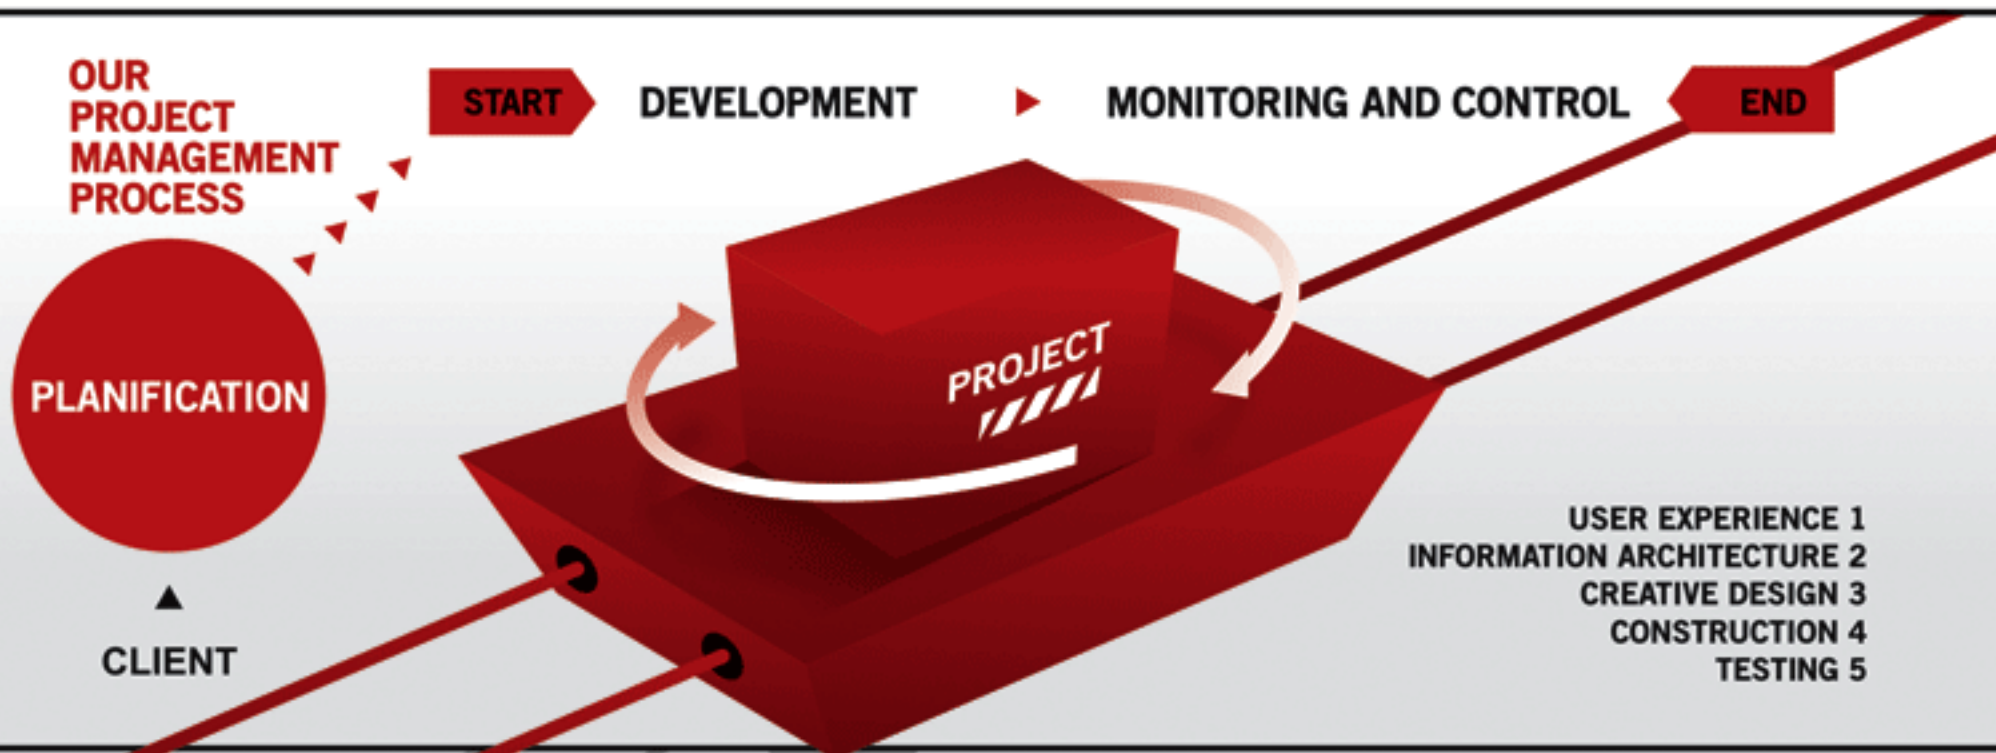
OUR PROJECT MANAGEMENT PROCESS

START

DEVELOPMENT

MONITORING AND CONTROL

END

PLANIFICATION

CLIENT

PROJECT

USER EXPERIENCE 1
INFORMATION ARCHITECTURE 2
CREATIVE DESIGN 3
CONSTRUCTION 4
TESTING 5